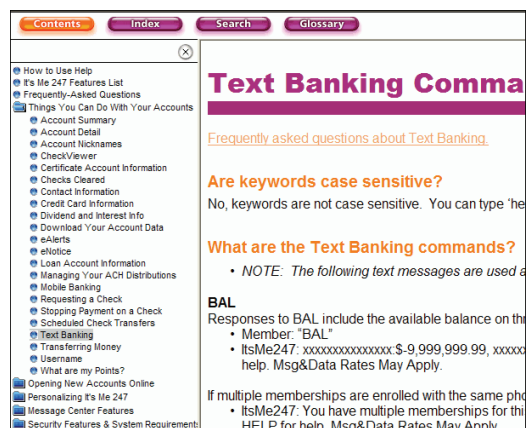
Contents Index Search Glossary

How to Use Help
It's Me 247 Features List
Frequently-Asked Questions
Things You Can Do With Your Accounts
Account Summary
Account Detail
Account Nicknames
CheckViewer
Certificate Account Information
Checks Cleared
Contact Information
Credit Card Information
Dividend and Interest Info
Download Your Account Data
eAlerts
eNotice
Loan Account Information
Managing Your ACH Distributions
Mobile Banking
Requesting a Check
Stopping Payment on a Check
Scheduled Check Transfers
Text Banking
Transferring Money
Username
What are my Points?
Opening New Accounts Online
Personalizing It's Me 247
Message Center Features
Security Features & System Requirement

Text Banking Comma

Frequently asked questions about Text Banking.

Are keywords case sensitive?

No, keywords are not case sensitive. You can type 'he

What are the Text Banking commands?

• NOTE: The following text messages are used a

BAL

Responses to BAL include the available balance on th

• Member: "BAL"
• ItsMe247: xxxxxxxxxxxxxxx:$-9,999,999.99, xxxxx help. Msg&Data Rates May Apply.

If multiple memberships are enrolled with the same pho

• ItsMe247: You have multiple memberships for thi HELP for help. Msg&Data Rates May Apply.